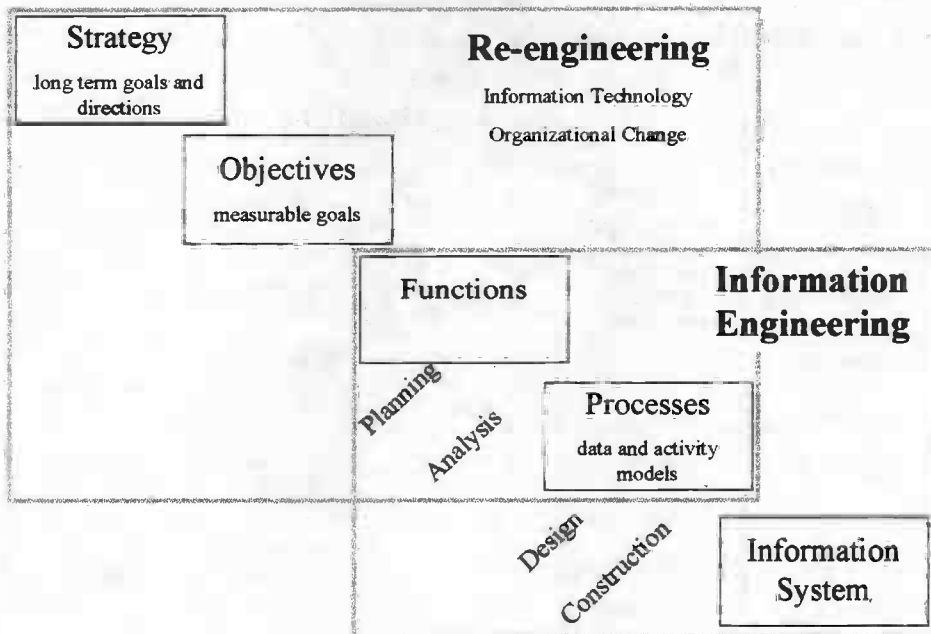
Strategy
long term goals and directions

Re-engineering
Information Technology
Organizational Change

Objectives
measurable goals

Functions

Information Engineering

Planning

Analysis

Processes
data and activity models

Design

Construction

Information System